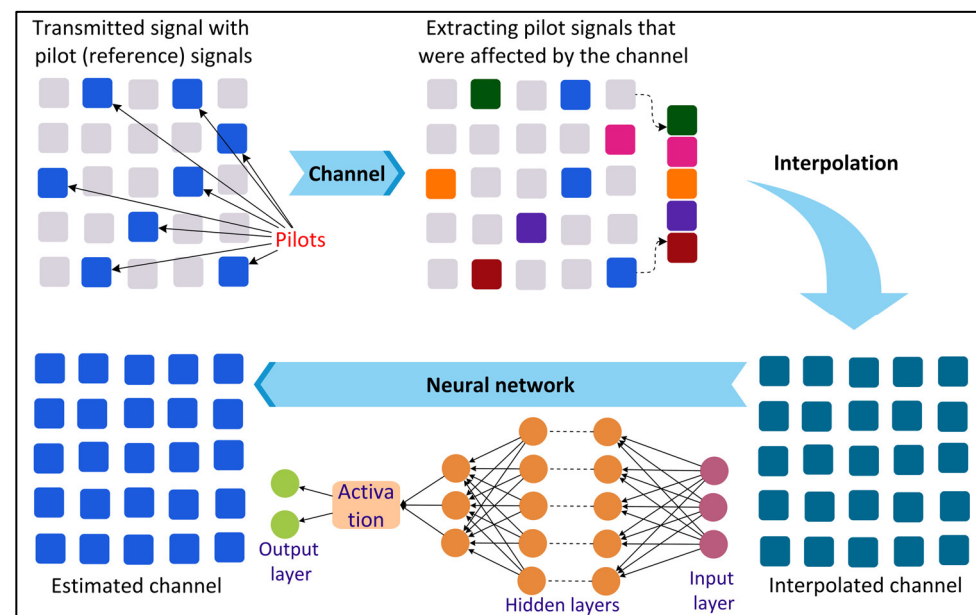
Transmitted signal with pilot (reference) signals

Extracting pilot signals that were affected by the channel

Channel

Pilots

Interpolation

Neural network

Activa tion

Output layer

Hidden layers

Input layer

Estimated channel

Interpolated channel